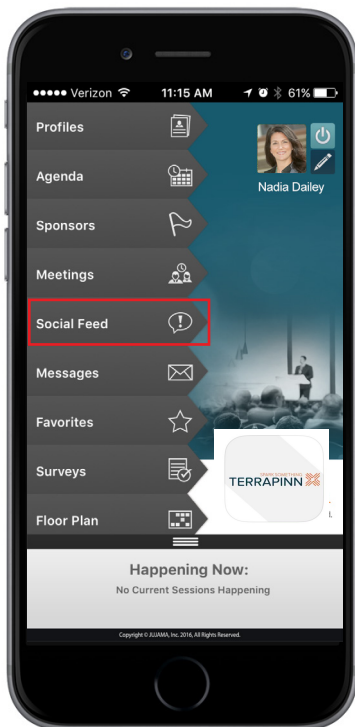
●●●●● Verizon 11:15 AM 61%

Profiles

Agenda

Sponsors

Meetings

Social Feed

Messages

Favorites

Surveys

Floor Plan

Nadia Dailey

SPARK SOMETHING
TERRAPINN

Happening Now:
No Current Sessions Happening

Copyright © JUJAMA, Inc. 2016, All Rights Reserved.